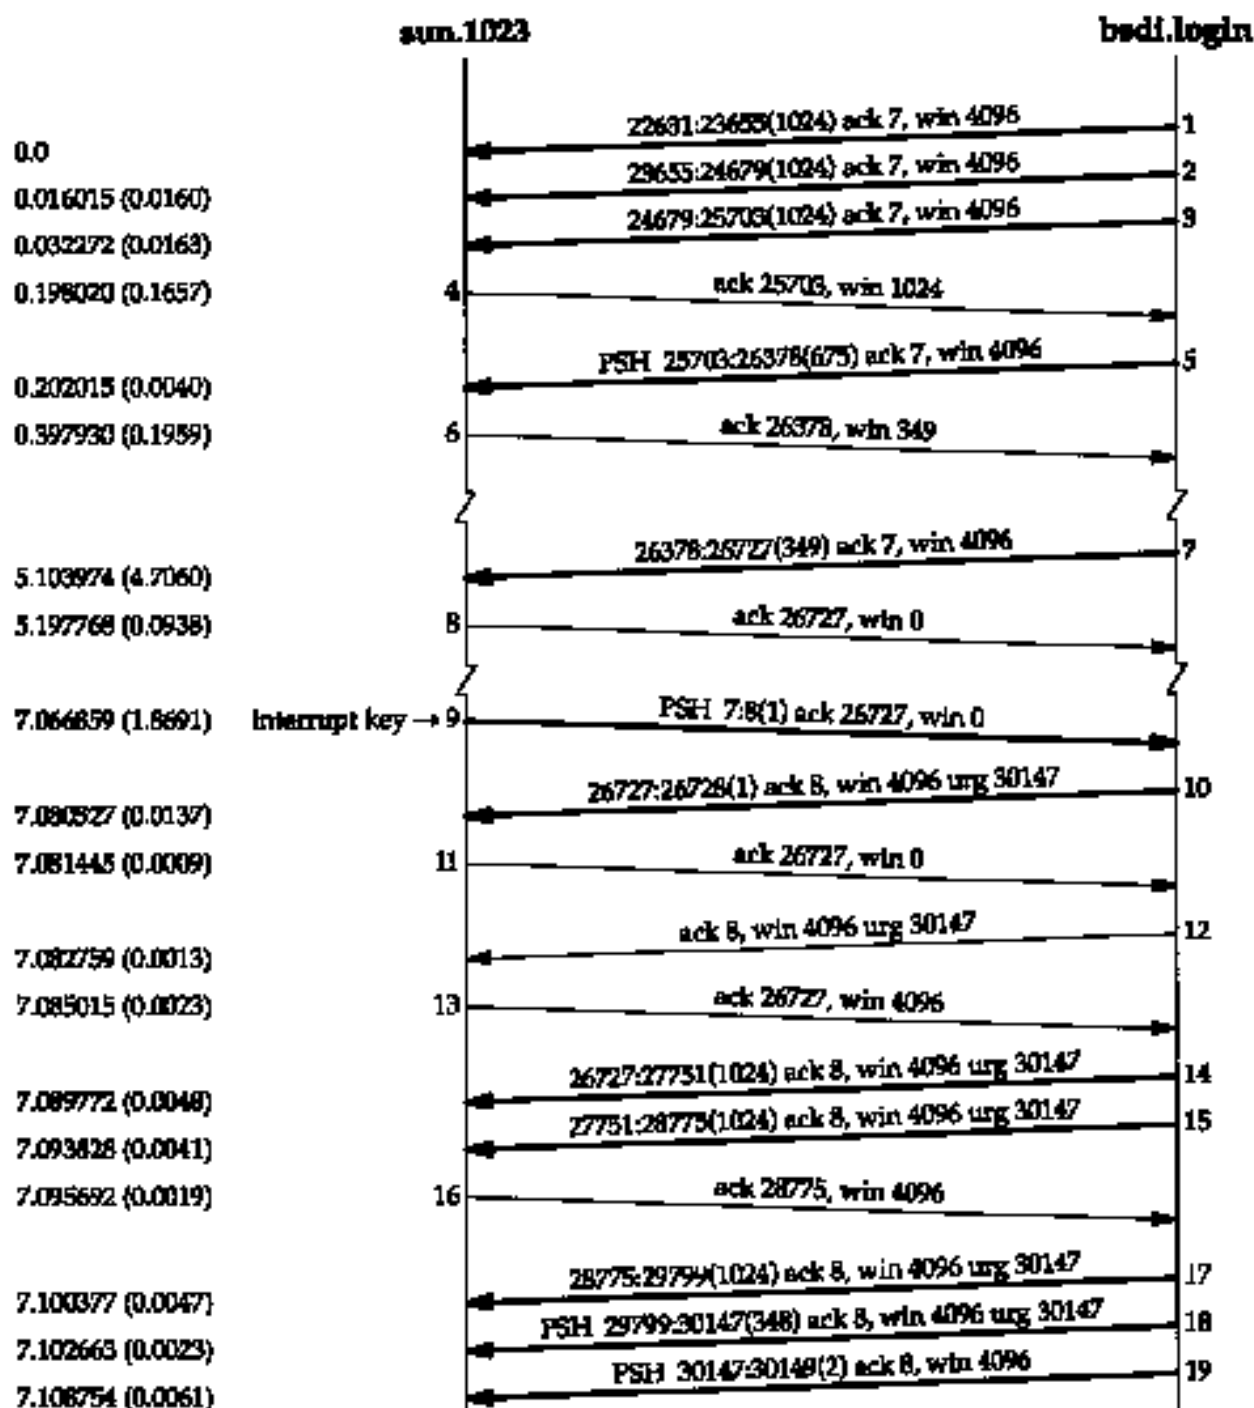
sun.1023

bsdi.login

22631:23655(1024) ack 7, win 4096 1

0.0

23655:24679(1024) ack 7, win 4096 2

0.016015 (0.0160)

24679:25703(1024) ack 7, win 4096 3

0.032272 (0.0163)

0.198020 (0.1657) 4 ack 25703, win 1024

PSH 25703:26378(675) ack 7, win 4096 5

0.202015 (0.0040)

0.397930 (0.1959) 6 ack 26378, win 349

26378:26727(349) ack 7, win 4096 7

5.103974 (4.7060)

5.197768 (0.0938) 8 ack 26727, win 0

7.066859 (1.8691) interrupt key → 9 PSH 7:8(1) ack 26727, win 0

26727:26728(1) ack 8, win 4096 urg 30147 10

7.080527 (0.0137)

7.081445 (0.0009) 11 ack 26727, win 0

ack 8, win 4096 urg 30147 12

7.082759 (0.0013)

7.085015 (0.0023) 13 ack 26727, win 4096

26727:27751(1024) ack 8, win 4096 urg 30147 14

7.089772 (0.0048)

27751:28775(1024) ack 8, win 4096 urg 30147 15

7.093828 (0.0041)

7.095692 (0.0019) 16 ack 28775, win 4096

28775:29799(1024) ack 8, win 4096 urg 30147 17

7.100377 (0.0047)

PSH 29799:30147(348) ack 8, win 4096 urg 30147 18

7.102663 (0.0023)

PSH 30147:30149(2) ack 8, win 4096 19

7.108754 (0.0061)